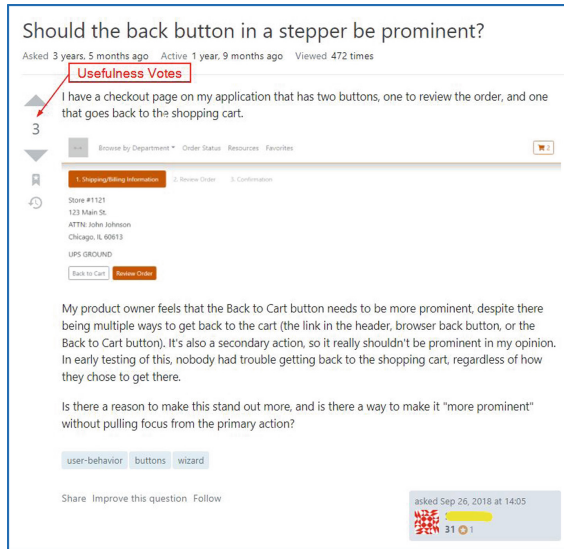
Should the back button in a stepper be prominent?

Asked 3 years, 5 months ago Active 1 year, 9 months ago Viewed 472 times

Usefulness Votes

3

I have a checkout page on my application that has two buttons, one to review the order, and one that goes back to the shopping cart.

Browse by Department ▾ Order Status Resources Favorites

2

1. Shipping/Billing Information 2. Review Order 3. Confirmation

Store #1121
123 Main St.
ATTN: John Johnson
Chicago, IL 60613

UPS GROUND

Back to Cart Review Order

My product owner feels that the Back to Cart button needs to be more prominent, despite there being multiple ways to get back to the cart (the link in the header, browser back button, or the Back to Cart button). It's also a secondary action, so it really shouldn't be prominent in my opinion. In early testing of this, nobody had trouble getting back to the shopping cart, regardless of how they chose to get there.

Is there a reason to make this stand out more, and is there a way to make it "more prominent" without pulling focus from the primary action?

user-behavior buttons wizard

Share Improve this question Follow

asked Sep 26, 2018 at 14:05

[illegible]

31 1